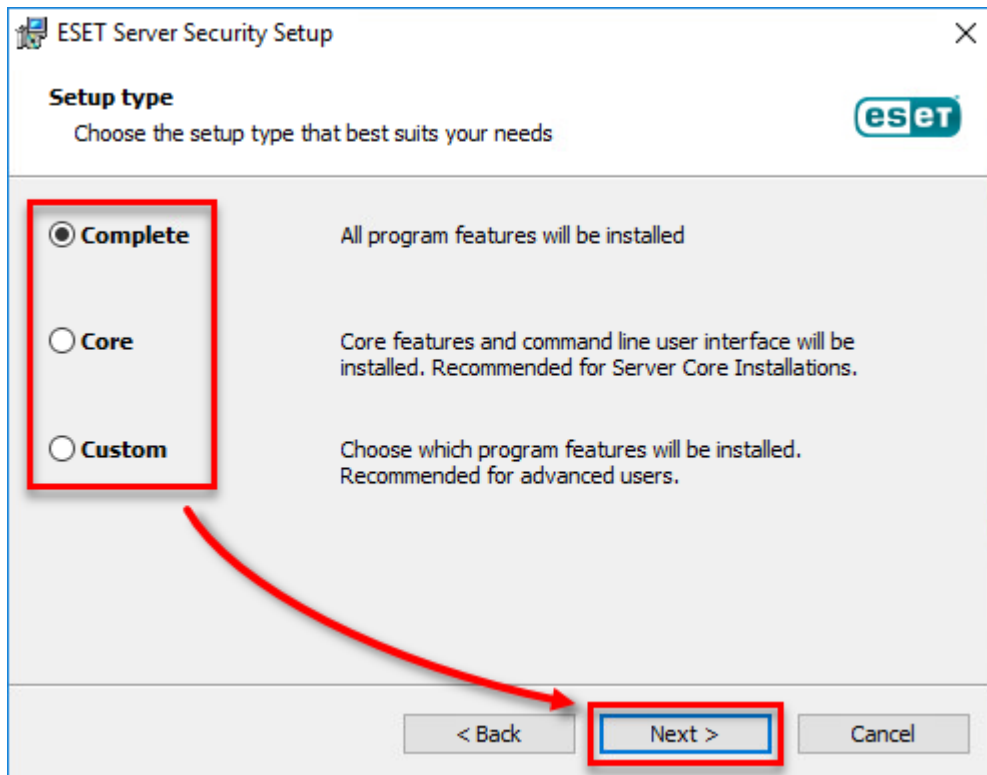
ESET Server Security Setup

Setup type

Choose the setup type that best suits your needs

eset

Complete

All program features will be installed

Core

Core features and command line user interface will be installed. Recommended for Server Core Installations.

Custom

Choose which program features will be installed. Recommended for advanced users.

< Back

Next >

Cancel